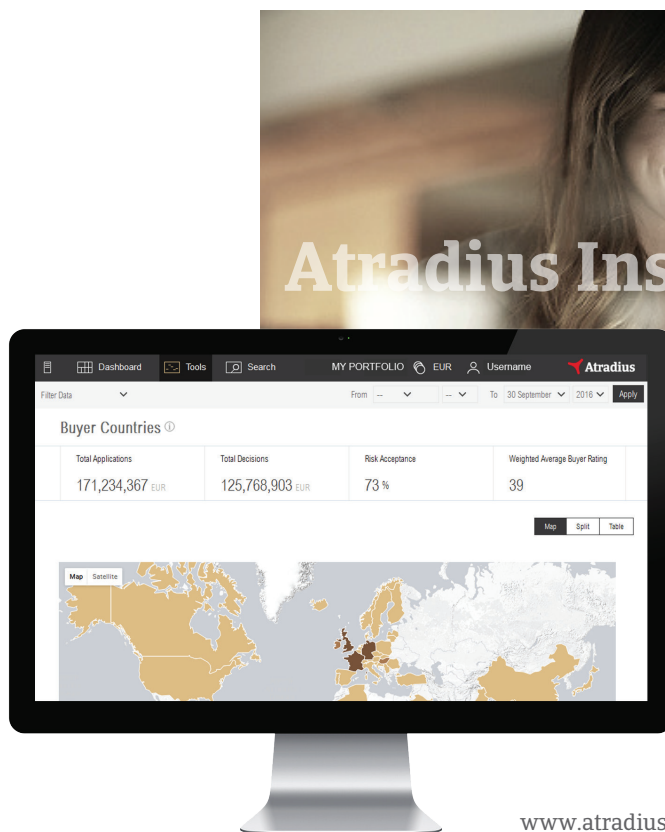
Atradius Ins

Dashboard Tools Search MY PORTFOLIO EUR Username Atradius

Filter Data From -- -- To 30 September 2016 Apply

Buyer Countries

| Total Applications | Total Decisions | Risk Acceptance | Weighted Average Buyer Rating |
|---|---|---|---|
| 171,234,367 EUR | 125,768,903 EUR | 73 % | 39 |

Map Split Table

Map Satellite

www.atradius